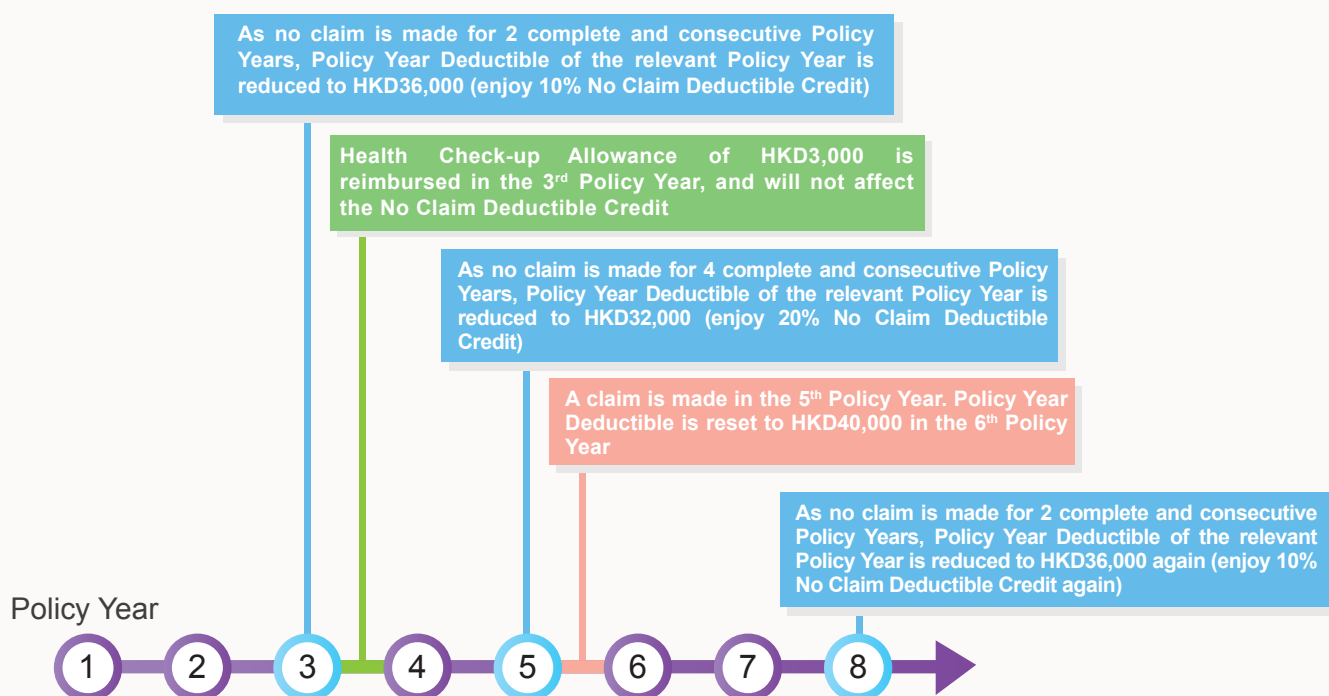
As no claim is made for 2 complete and consecutive Policy Years, Policy Year Deductible of the relevant Policy Year is reduced to HKD36,000 (enjoy 10% No Claim Deductible Credit)

Health Check-up Allowance of HKD3,000 is reimbursed in the 3$^{rd}$ Policy Year, and will not affect the No Claim Deductible Credit

As no claim is made for 4 complete and consecutive Policy Years, Policy Year Deductible of the relevant Policy Year is reduced to HKD32,000 (enjoy 20% No Claim Deductible Credit)

A claim is made in the 5$^{th}$ Policy Year. Policy Year Deductible is reset to HKD40,000 in the 6$^{th}$ Policy Year

As no claim is made for 2 complete and consecutive Policy Years, Policy Year Deductible of the relevant Policy Year is reduced to HKD36,000 again (enjoy 10% No Claim Deductible Credit again)

Policy Year

1 2 3 4 5 6 7 8